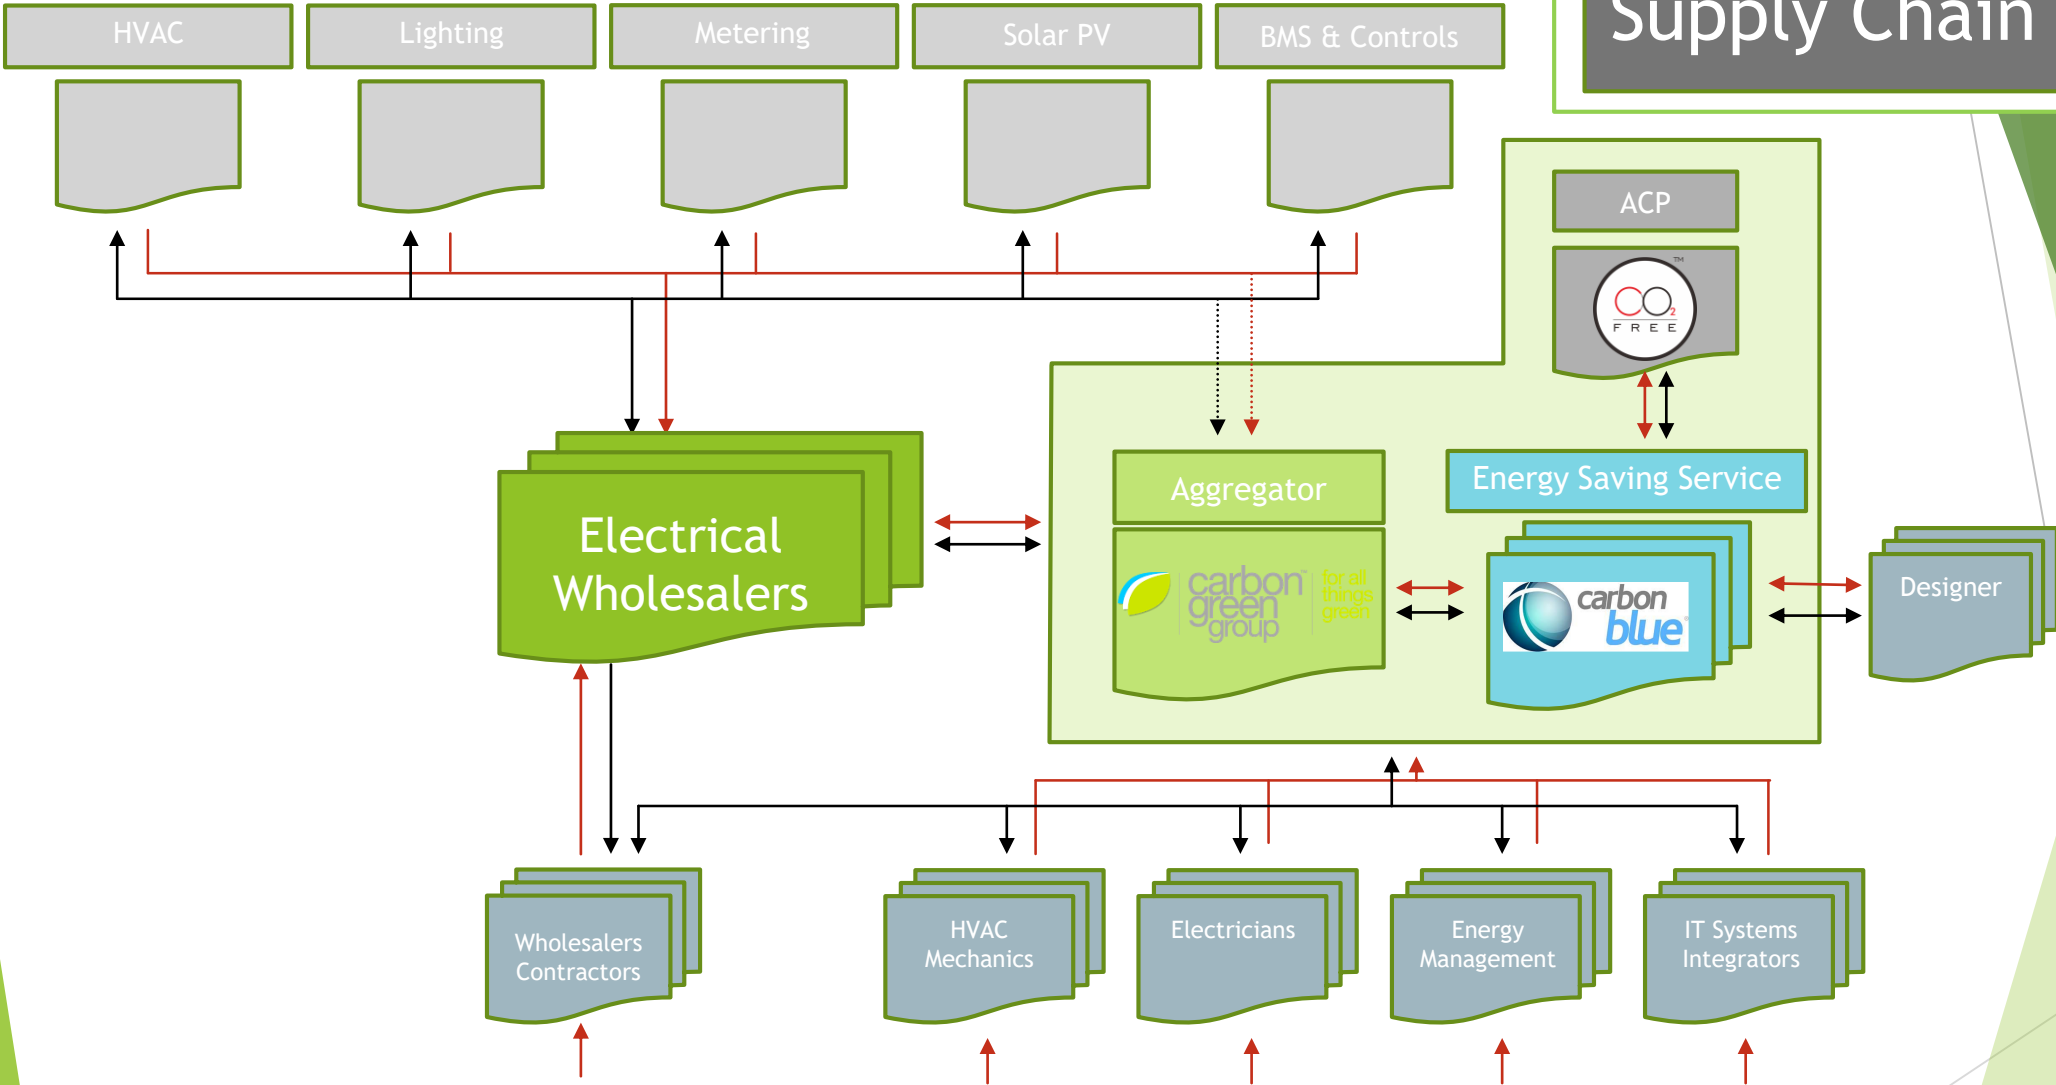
Supply Chain

HVAC

Lighting

Metering

Solar PV

BMS & Controls

ACP

$CO_2$ FREE ™

Electrical Wholesalers

Aggregator

carbon green group

for all things green

Energy Saving Service

carbon blue

Designer

Wholesalers Contractors

HVAC Mechanics

Electricians

Energy Management

IT Systems Integrators